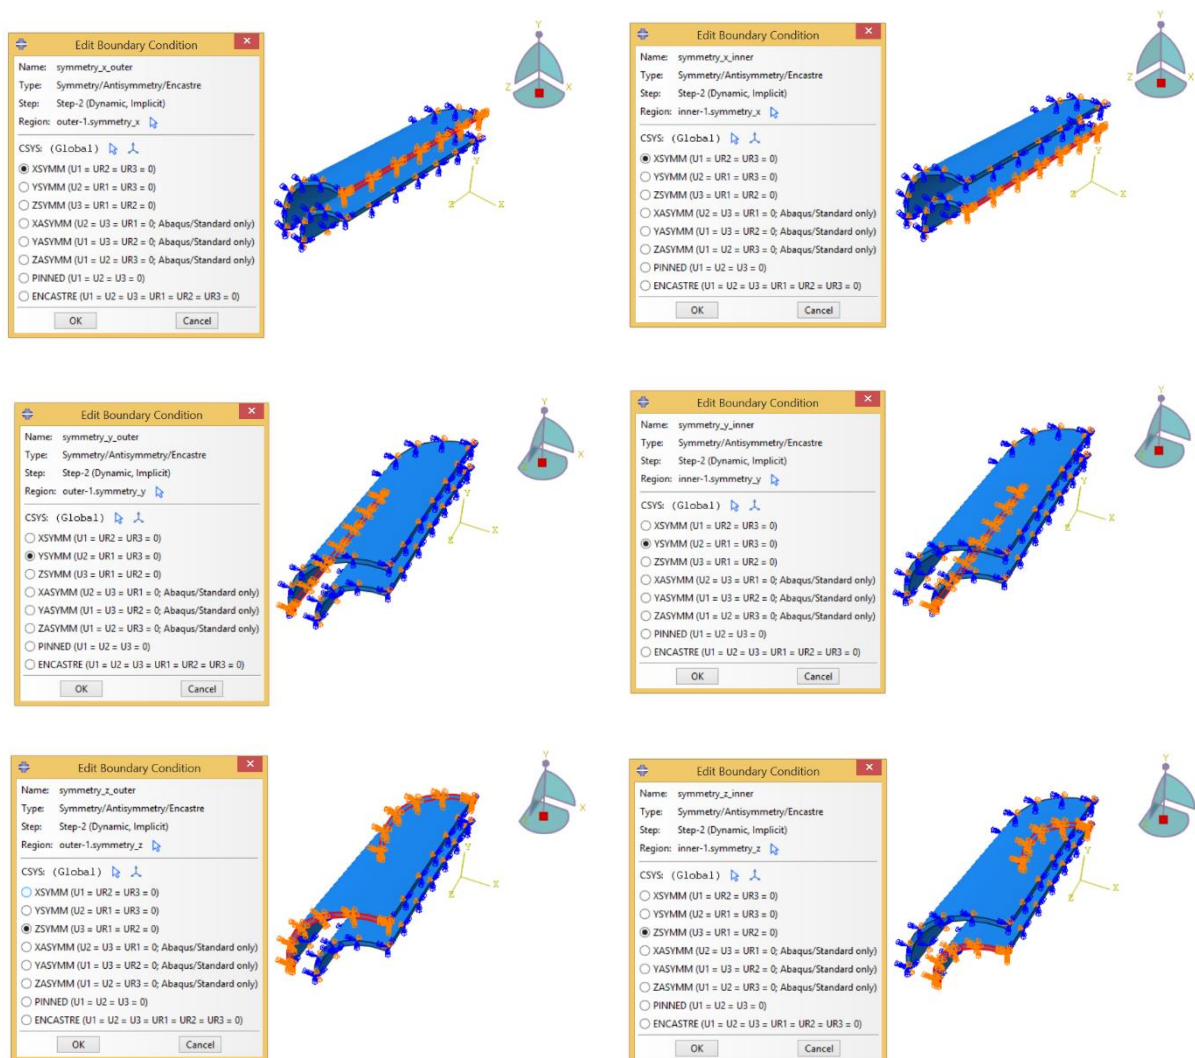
Edit Boundary Condition
Name: symmetry_x_outer
Type: Symmetry/Antisymmetry/Encastre
Step: Step-2 (Dynamic, Implicit)
Region: outer-1.symmetry_x
CSYS: (Global)
XSYMM (U1 = UR2 = UR3 = 0)
YSYMM (U2 = UR1 = UR3 = 0)
ZSYMM (U3 = UR1 = UR2 = 0)
XASYMM (U2 = U3 = UR1 = 0; Abaqus/Standard only)
YASYMM (U1 = U3 = UR2 = 0; Abaqus/Standard only)
ZASYMM (U1 = U2 = UR3 = 0; Abaqus/Standard only)
PINNED (U1 = U2 = U3 = 0)
ENCASTRE (U1 = U2 = U3 = UR1 = UR2 = UR3 = 0)
OK Cancel

Y Z X

Edit Boundary Condition
Name: symmetry_x_inner
Type: Symmetry/Antisymmetry/Encastre
Step: Step-2 (Dynamic, Implicit)
Region: inner-1.symmetry_x
CSYS: (Global)
XSYMM (U1 = UR2 = UR3 = 0)
YSYMM (U2 = UR1 = UR3 = 0)
ZSYMM (U3 = UR1 = UR2 = 0)
XASYMM (U2 = U3 = UR1 = 0; Abaqus/Standard only)
YASYMM (U1 = U3 = UR2 = 0; Abaqus/Standard only)
ZASYMM (U1 = U2 = UR3 = 0; Abaqus/Standard only)
PINNED (U1 = U2 = U3 = 0)
ENCASTRE (U1 = U2 = U3 = UR1 = UR2 = UR3 = 0)
OK Cancel

Y Z X

Edit Boundary Condition
Name: symmetry_y_outer
Type: Symmetry/Antisymmetry/Encastre
Step: Step-2 (Dynamic, Implicit)
Region: outer-1.symmetry_y
CSYS: (Global)
XSYMM (U1 = UR2 = UR3 = 0)
YSYMM (U2 = UR1 = UR3 = 0)
ZSYMM (U3 = UR1 = UR2 = 0)
XASYMM (U2 = U3 = UR1 = 0; Abaqus/Standard only)
YASYMM (U1 = U3 = UR2 = 0; Abaqus/Standard only)
ZASYMM (U1 = U2 = UR3 = 0; Abaqus/Standard only)
PINNED (U1 = U2 = U3 = 0)
ENCASTRE (U1 = U2 = U3 = UR1 = UR2 = UR3 = 0)
OK Cancel

Y X

Edit Boundary Condition
Name: symmetry_y_inner
Type: Symmetry/Antisymmetry/Encastre
Step: Step-2 (Dynamic, Implicit)
Region: inner-1.symmetry_y
CSYS: (Global)
XSYMM (U1 = UR2 = UR3 = 0)
YSYMM (U2 = UR1 = UR3 = 0)
ZSYMM (U3 = UR1 = UR2 = 0)
XASYMM (U2 = U3 = UR1 = 0; Abaqus/Standard only)
YASYMM (U1 = U3 = UR2 = 0; Abaqus/Standard only)
ZASYMM (U1 = U2 = UR3 = 0; Abaqus/Standard only)
PINNED (U1 = U2 = U3 = 0)
ENCASTRE (U1 = U2 = U3 = UR1 = UR2 = UR3 = 0)
OK Cancel

Y X

Edit Boundary Condition
Name: symmetry_z_outer
Type: Symmetry/Antisymmetry/Encastre
Step: Step-2 (Dynamic, Implicit)
Region: outer-1.symmetry_z
CSYS: (Global)
XSYMM (U1 = UR2 = UR3 = 0)
YSYMM (U2 = UR1 = UR3 = 0)
ZSYMM (U3 = UR1 = UR2 = 0)
XASYMM (U2 = U3 = UR1 = 0; Abaqus/Standard only)
YASYMM (U1 = U3 = UR2 = 0; Abaqus/Standard only)
ZASYMM (U1 = U2 = UR3 = 0; Abaqus/Standard only)
PINNED (U1 = U2 = U3 = 0)
ENCASTRE (U1 = U2 = U3 = UR1 = UR2 = UR3 = 0)
OK Cancel

Y X

Edit Boundary Condition
Name: symmetry_z_inner
Type: Symmetry/Antisymmetry/Encastre
Step: Step-2 (Dynamic, Implicit)
Region: inner-1.symmetry_z
CSYS: (Global)
XSYMM (U1 = UR2 = UR3 = 0)
YSYMM (U2 = UR1 = UR3 = 0)
ZSYMM (U3 = UR1 = UR2 = 0)
XASYMM (U2 = U3 = UR1 = 0; Abaqus/Standard only)
YASYMM (U1 = U3 = UR2 = 0; Abaqus/Standard only)
ZASYMM (U1 = U2 = UR3 = 0; Abaqus/Standard only)
PINNED (U1 = U2 = U3 = 0)
ENCASTRE (U1 = U2 = U3 = UR1 = UR2 = UR3 = 0)
OK Cancel

Y X